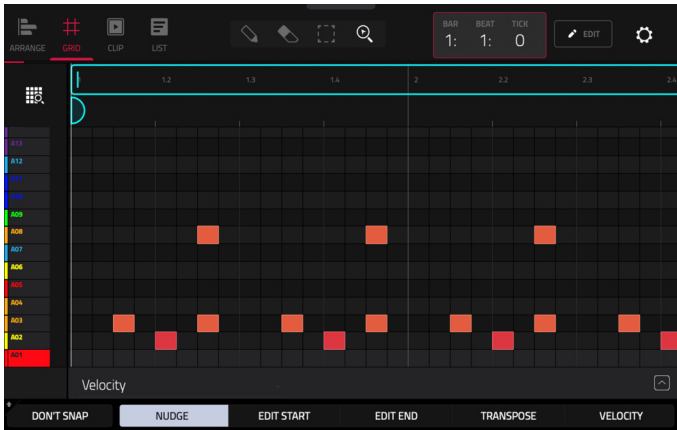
ARRANGE GRID CLIP LIST

BAR BEAT TICK
1: 1: 0

EDIT

1 1.2 1.3 1.4 2 2.2 2.3 2.4

A13
A12
A11
A10
A09
A08
A07
A06
A05
A04
A03
A02
A01

Velocity

DON'T SNAP NUDGE EDIT START EDIT END TRANSPOSE VELOCITY